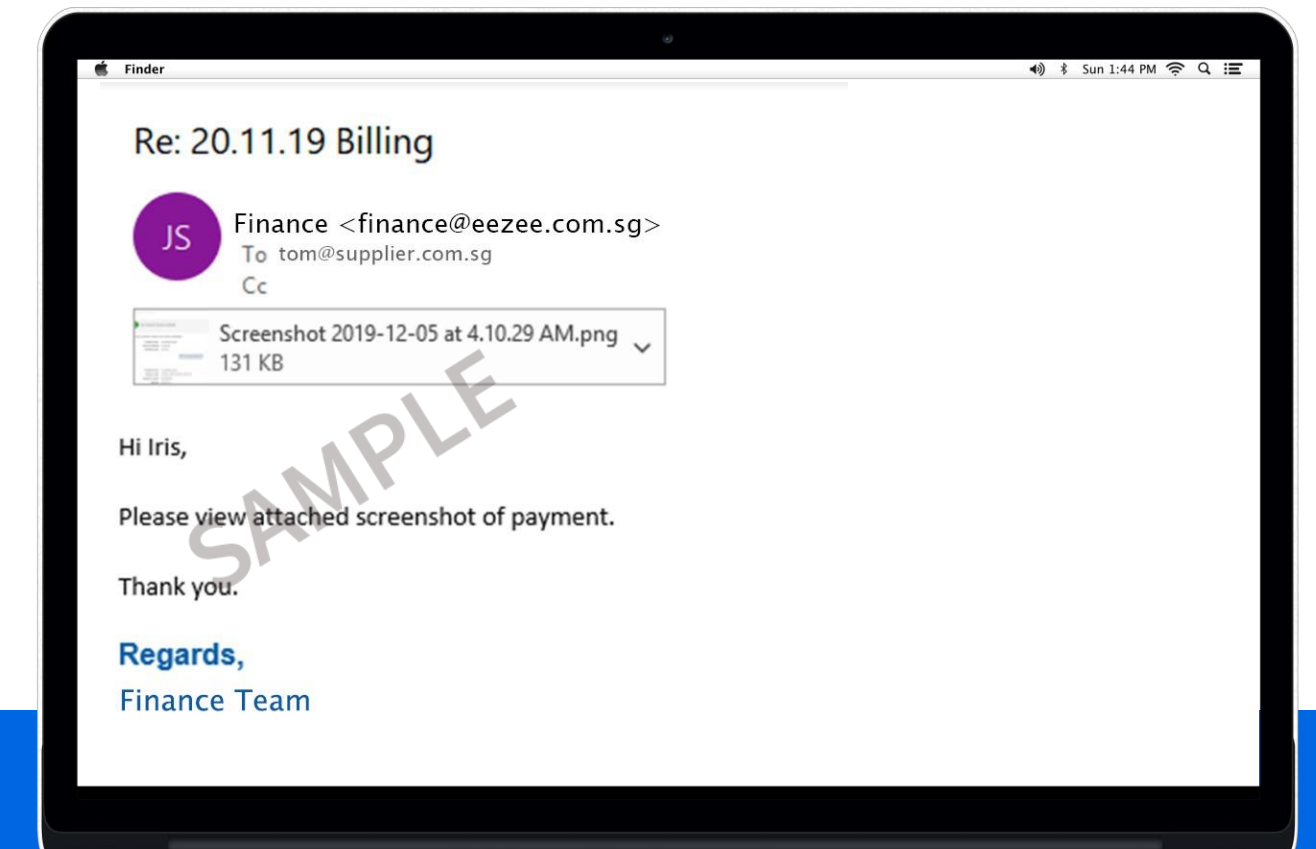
Finder

Sun 1:44 PM

Re: 20.11.19 Billing

JS

Finance <finance@eezee.com.sg>
To tom@supplier.com.sg
Cc

Screenshot 2019-12-05 at 4.10.29 AM.png
131 KB

SAMPLE

Hi Iris,

Please view attached screenshot of payment.

Thank you.

Regards,
Finance Team